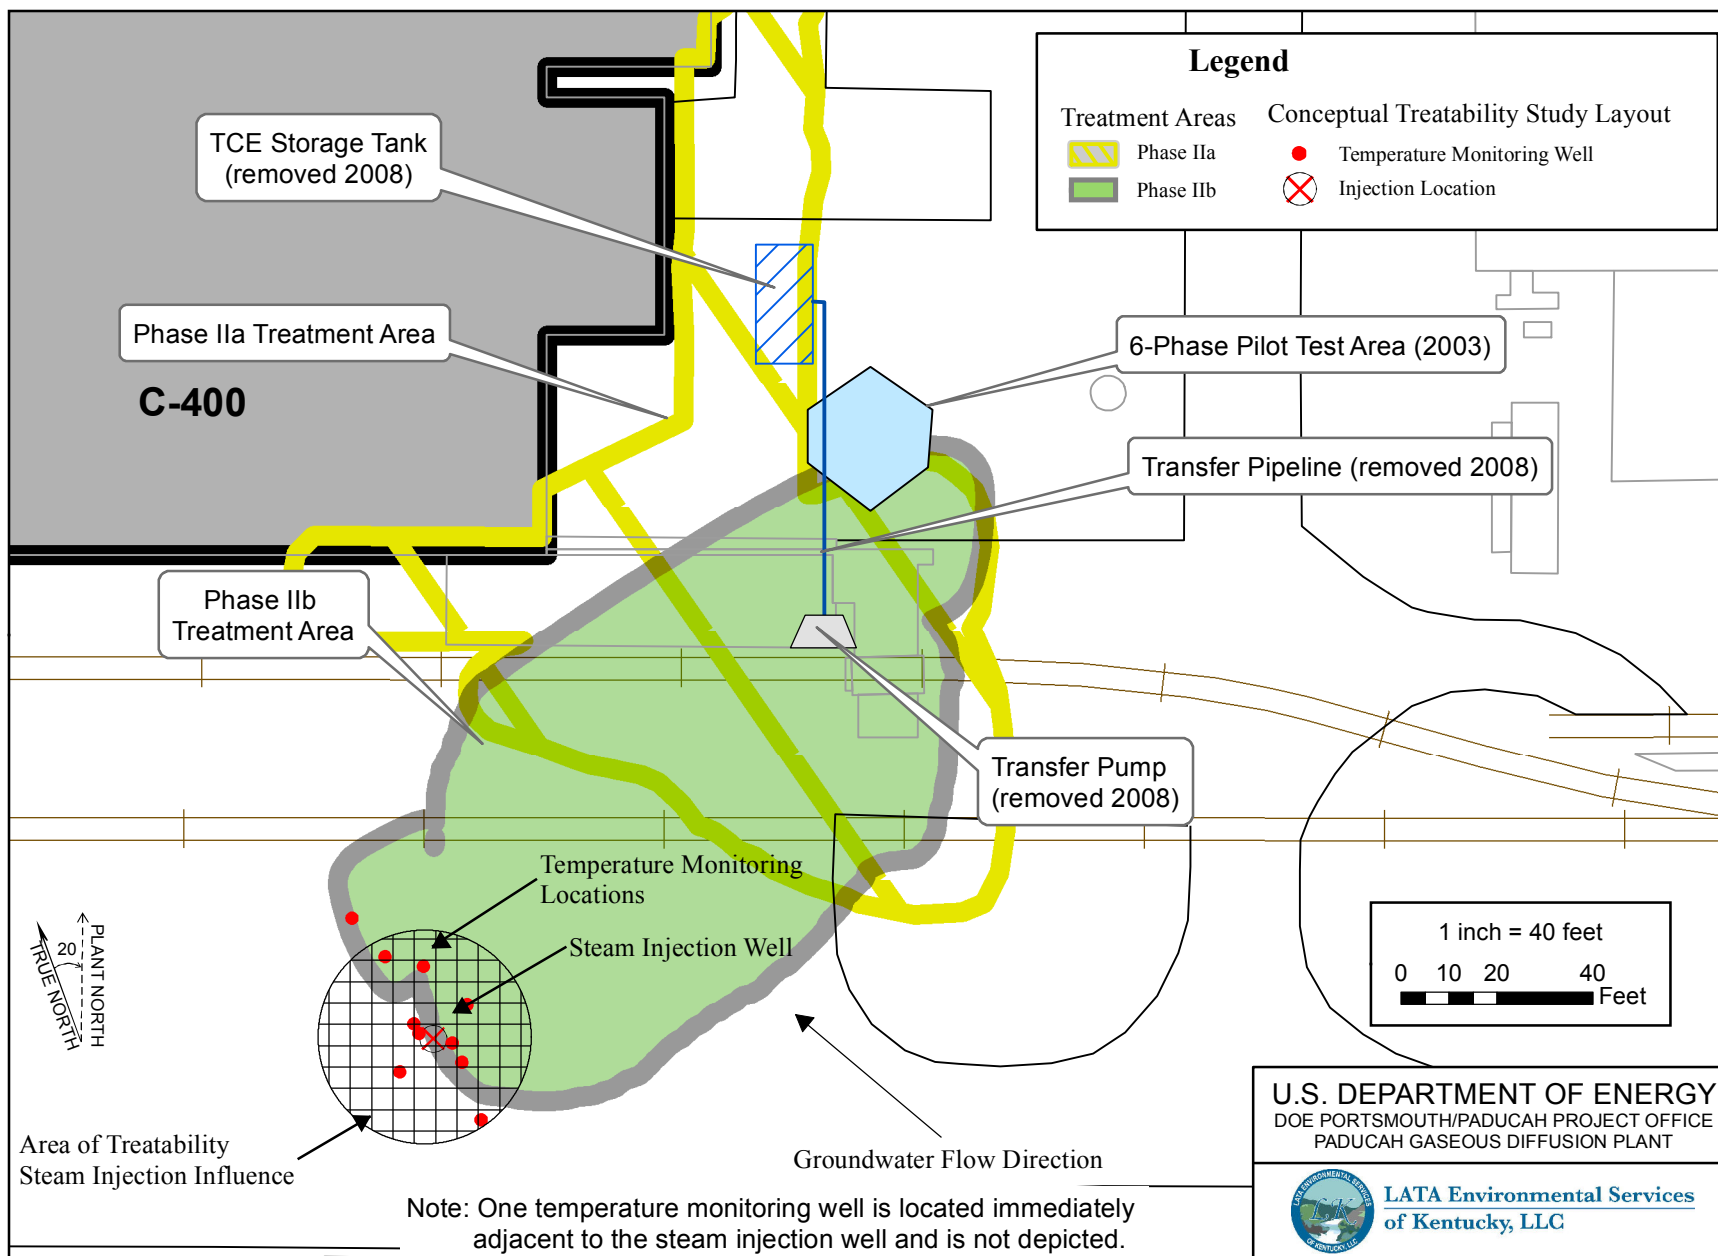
Legend

Treatment Areas
Phase IIa
Phase IIb

Conceptual Treatability Study Layout
Temperature Monitoring Well
Injection Location

TCE Storage Tank (removed 2008)

Phase IIa Treatment Area

C-400

6-Phase Pilot Test Area (2003)

Transfer Pipeline (removed 2008)

Phase IIb Treatment Area

Transfer Pump (removed 2008)

Temperature Monitoring Locations

Steam Injection Well

20
TRUE NORTH
PLANT NORTH

1 inch = 40 feet
0 10 20 40
Feet

Area of Treatability Steam Injection Influence

Groundwater Flow Direction

U.S. DEPARTMENT OF ENERGY
DOE PORTSMOUTH/PADUCAH PROJECT OFFICE
PADUCAH GASEOUS DIFFUSION PLANT

LATA Environmental Services of Kentucky, LLC

Note: One temperature monitoring well is located immediately adjacent to the steam injection well and is not depicted.